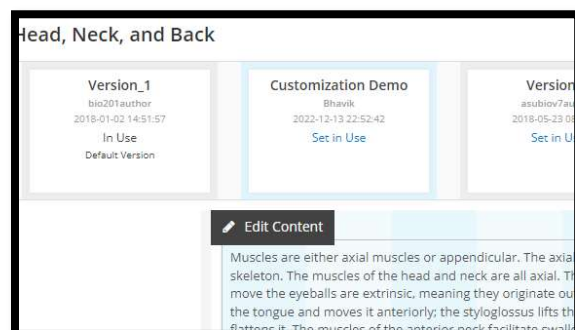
Head, Neck, and Back

Version_1
bio201author
2018-01-02 14:51:57
In Use
Default Version

Customization Demo
Bhavik
2022-12-13 22:52:42
Set in Use

Version
asubiov7au
2018-05-23 0
Set in U

Edit Content

Muscles are either axial muscles or appendicular. The axia skeleton. The muscles of the head and neck are all axial. T move the eyeballs are extrinsic, meaning they originate ou the tongue and moves it anteriorly; the styloglossus lifts th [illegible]